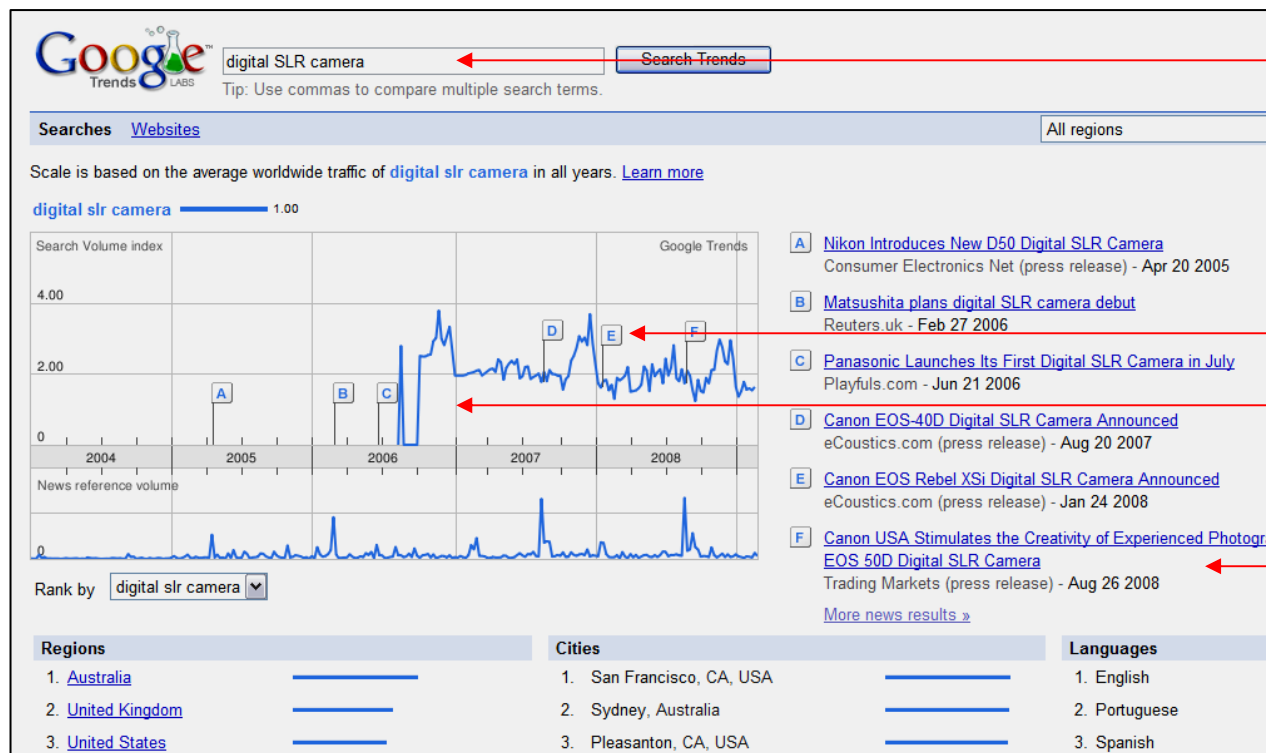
Google Trends LABS

digital SLR camera

Search Trends

Tip: Use commas to compare multiple search terms.

Searches Websites

All regions

Scale is based on the average worldwide traffic of digital slr camera in all years. Learn more

digital slr camera 1.00

Search Volume index

Google Trends

4.00

2.00

0

A B C D E F

2004 2005 2006 2007 2008

News reference volume

0

Rank by digital slr camera

A Nikon Introduces New D50 Digital SLR Camera
Consumer Electronics Net (press release) - Apr 20 2005

B Matsushita plans digital SLR camera debut
Reuters.uk - Feb 27 2006

C Panasonic Launches Its First Digital SLR Camera in July
Playfuls.com - Jun 21 2006

D Canon EOS-40D Digital SLR Camera Announced
eCoustics.com (press release) - Aug 20 2007

E Canon EOS Rebel XSi Digital SLR Camera Announced
eCoustics.com (press release) - Jan 24 2008

F Canon USA Stimulates the Creativity of Experienced Photogr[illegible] EOS 50D Digital SLR Camera
Trading Markets (press release) - Aug 26 2008

More news results »

Regions
1. Australia
2. United Kingdom
3. United States

Cities
1. San Francisco, CA, USA
2. Sydney, Australia
3. Pleasanton, CA, USA

Languages
1. English
2. Portuguese
3. Spanish